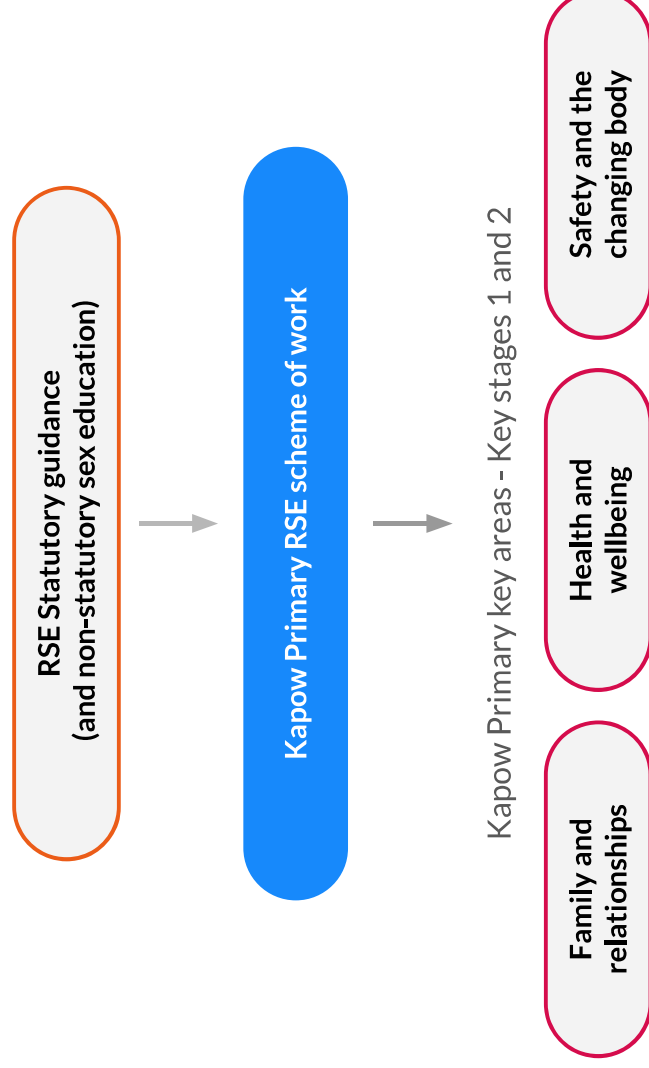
RSE Statutory guidance (and non-statutory sex education)

Kapow Primary RSE scheme of work

Kapow Primary key areas - Key stages 1 and 2

Family and relationships

Health and wellbeing

Safety and the changing body